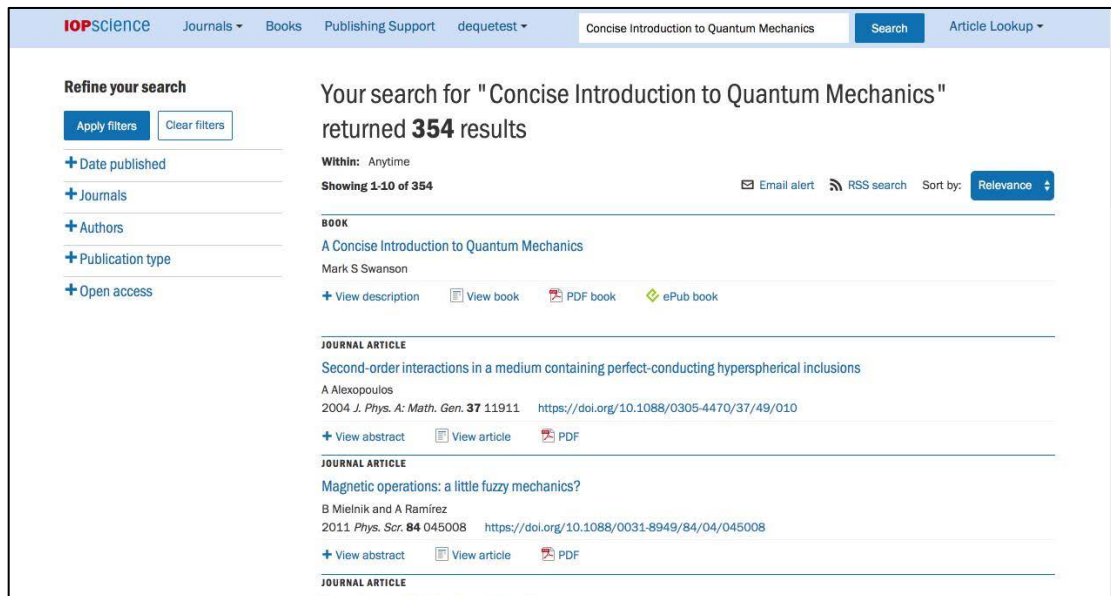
IOPscience Journals ▾ Books Publishing Support dequetest ▾ Concise Introduction to Quantum Mechanics Search Article Lookup ▾

Refine your search

Apply filters Clear filters

+ Date published

+ Journals

+ Authors

+ Publication type

+ Open access

Your search for "Concise Introduction to Quantum Mechanics" returned **354** results

**Within:** Anytime

**Showing 1-10 of 354**

Email alert RSS search Sort by: Relevance

BOOK

A Concise Introduction to Quantum Mechanics

Mark S Swanson

+ View description View book PDF book ePub book

JOURNAL ARTICLE

Second-order interactions in a medium containing perfect-conducting hyperspherical inclusions

A Alexopoulos

2004 *J. Phys. A: Math. Gen.* **37** 11911 https://doi.org/10.1088/0305-4470/37/49/010

+ View abstract View article PDF

JOURNAL ARTICLE

Magnetic operations: a little fuzzy mechanics?

B Mielnik and A Ramírez

2011 *Phys. Scr.* **84** 045008 https://doi.org/10.1088/0031-8949/84/04/045008

+ View abstract View article PDF

JOURNAL ARTICLE